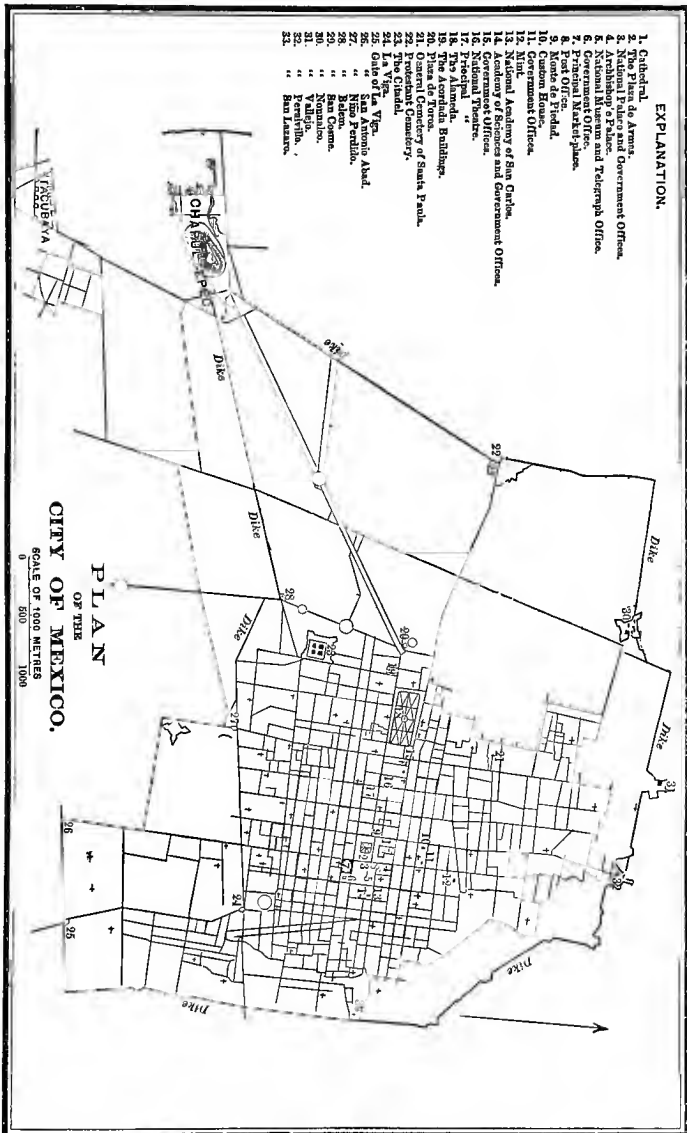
EXPLANATION.

1. Cathedral.
2. The Plaza de Armas.
3. National Palace and Government Offices.
4. Archbishop's Palace.
5. National Museum and Telegraph Office.
6. Government Office.
7. Principal Market-place.
8. Post Office.
9. Monte de Piedad.
10. Custom House.
11. Government Offices.
12. Mint.
13. National Academy of San Carlos.
14. Academy of Sciences and Government Offices.
15. Government Offices.
16. National Theatre.
17. Principal "
18. The Alameda.
19. The Acordada Buildings.
20. Plaza de Toros.
21. General Cemetery of Santa Paula.
22. Protestant Cemetery.
23. The Citadel.
24. La Viga.
25. Gate of La Viga.
26. " San Antonio Abad.
27. " Niño Perdido.
28. " Belem.
29. " San Cosme.
30. " Nonualco.
31. " Vallejo.
32. " Peralvillo.
33. " San Lazaro.

CHAPULTEPEC
TACUBAYA

Dike
Dike
Dike
Dike
Dike
Dike

PLAN
OF THE
CITY OF MEXICO.
SCALE OF 1000 METRES
0 500 1000

22 30 20 28 23 18 27 21 16 17 9 13 15 11 10 2 1 3 5 4 6 7 14 12 31 32 26 24 25